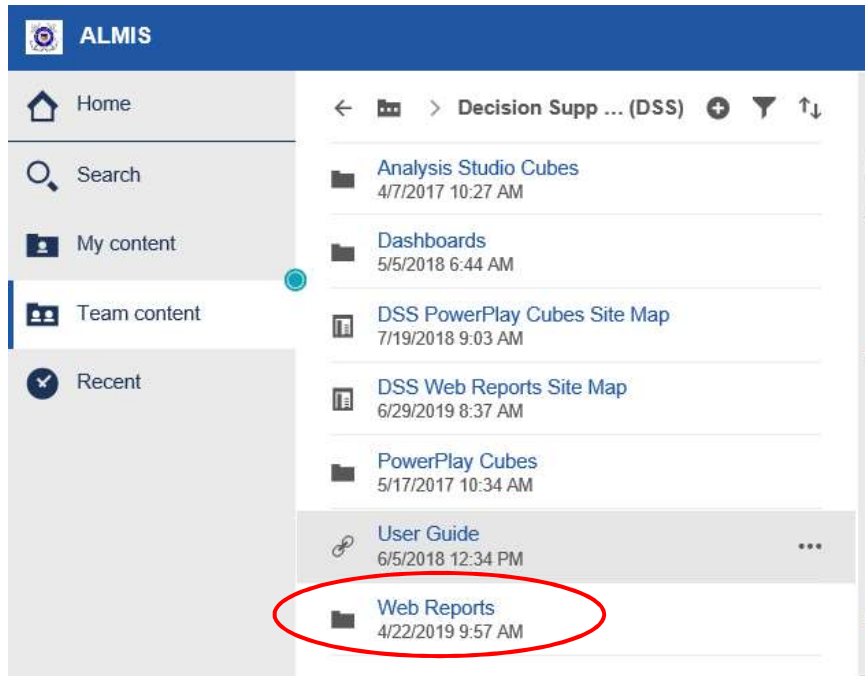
ALMIS

Home

Search

My content

Team content

Recent

Decision Supp ... (DSS)

Analysis Studio Cubes
4/7/2017 10:27 AM

Dashboards
5/5/2018 6:44 AM

DSS PowerPlay Cubes Site Map
7/19/2018 9:03 AM

DSS Web Reports Site Map
6/29/2019 8:37 AM

PowerPlay Cubes
5/17/2017 10:34 AM

User Guide
6/5/2018 12:34 PM

Web Reports
4/22/2019 9:57 AM